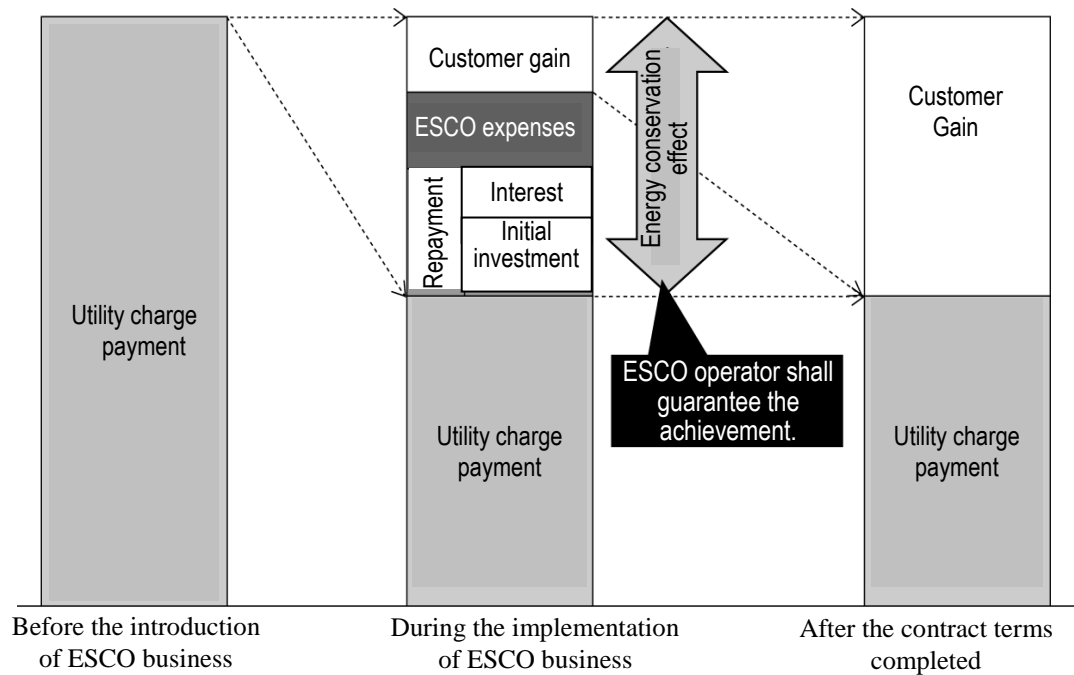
Utility charge payment

Customer gain

ESCO expenses

Repayment

Interest

Initial investment

Utility charge payment

Energy conservation effect

ESCO operator shall guarantee the achievement.

Customer Gain

Utility charge payment

Before the introduction of ESCO business

During the implementation of ESCO business

After the contract terms completed